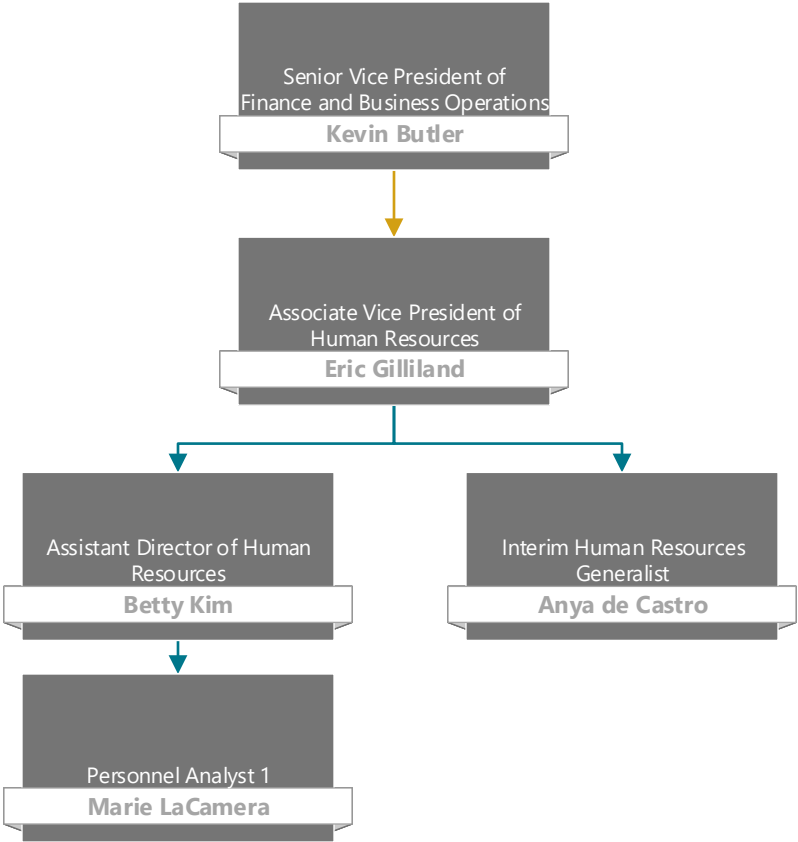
Senior Vice President of Finance and Business Operations

Kevin Butler

Associate Vice President of Human Resources

Eric Gilliland

Assistant Director of Human Resources

Betty Kim

Interim Human Resources Generalist

Anya de Castro

Personnel Analyst 1

Marie LaCamera